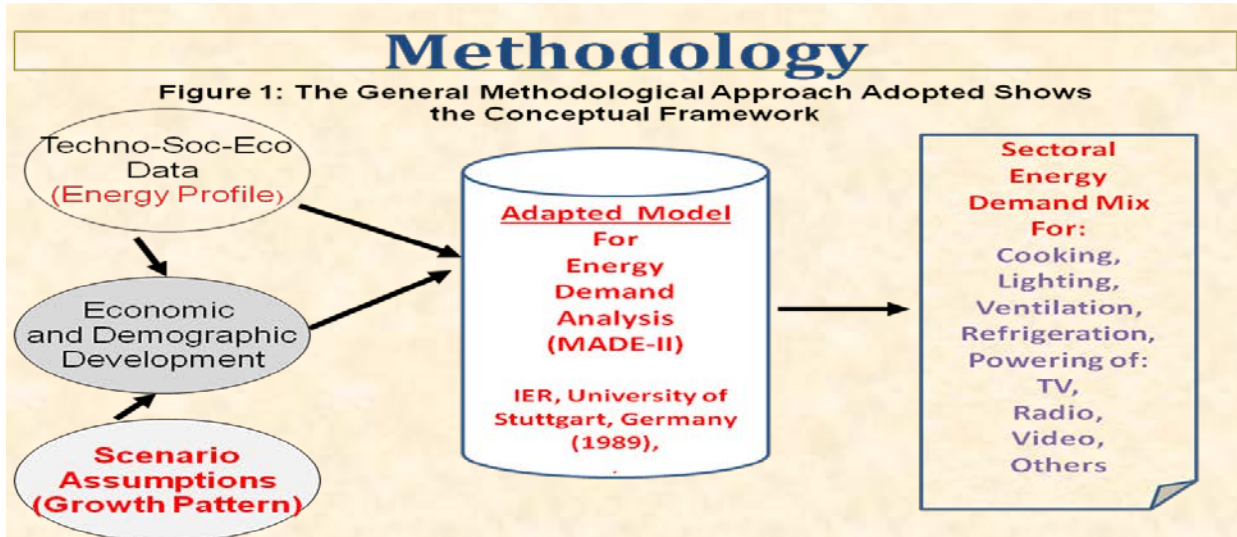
Methodology

Figure 1: The General Methodological Approach Adopted Shows the Conceptual Framework

Techno-Soc-Eco Data (Energy Profile)

Economic and Demographic Development

Scenario Assumptions (Growth Pattern)

Adapted Model For Energy Demand Analysis (MADE-II)

IER, University of Stuttgart, Germany (1989),

Sectoral Energy Demand Mix For: Cooking, Lighting, Ventilation, Refrigeration, Powering of: TV, Radio, Video, Others